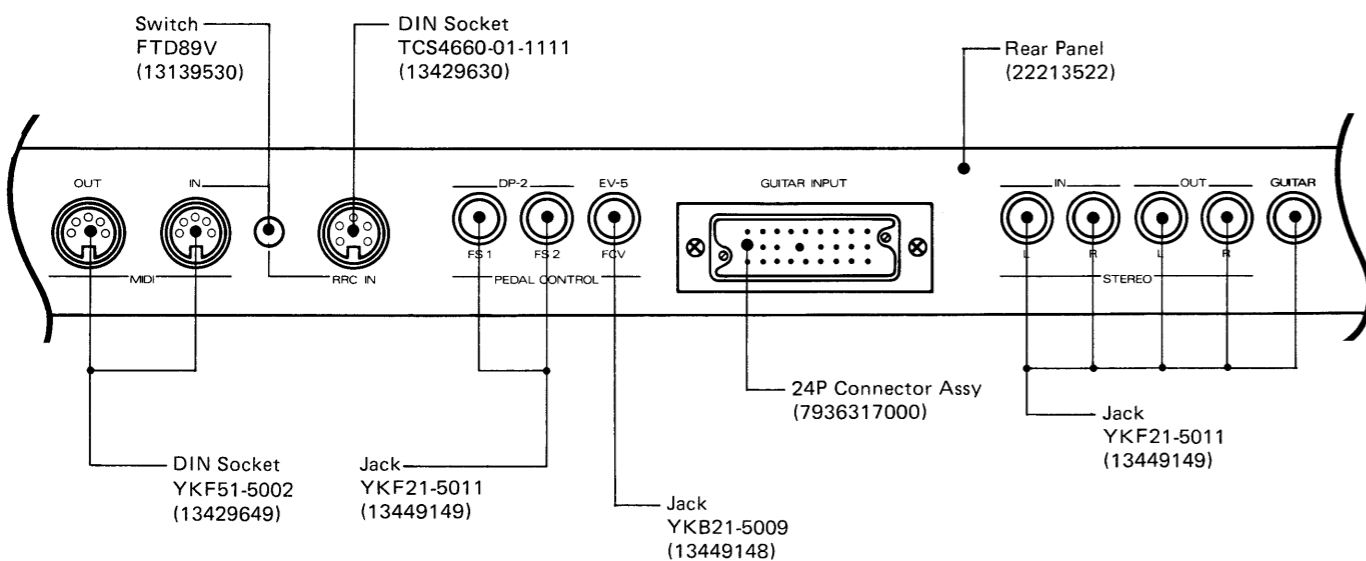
Switch
FTD89V
(13139530)

DIN Socket
TCS4660-01-1111
(13429630)

Rear Panel
(22213522)

OUT
IN
MIDI
RRC IN

DP-2
EV-5
FS 1
FS 2
FCV
PEDAL CONTROL

GUITAR INPUT

IN
OUT
GUITAR
L
R
L
R
STEREO

24P Connector Assy
(7936317000)

Jack
YKF21-5011
(13449149)

DIN Socket
YKF51-5002
(13429649)

Jack
YKF21-5011
(13449149)

Jack
YKB21-5009
(13449148)